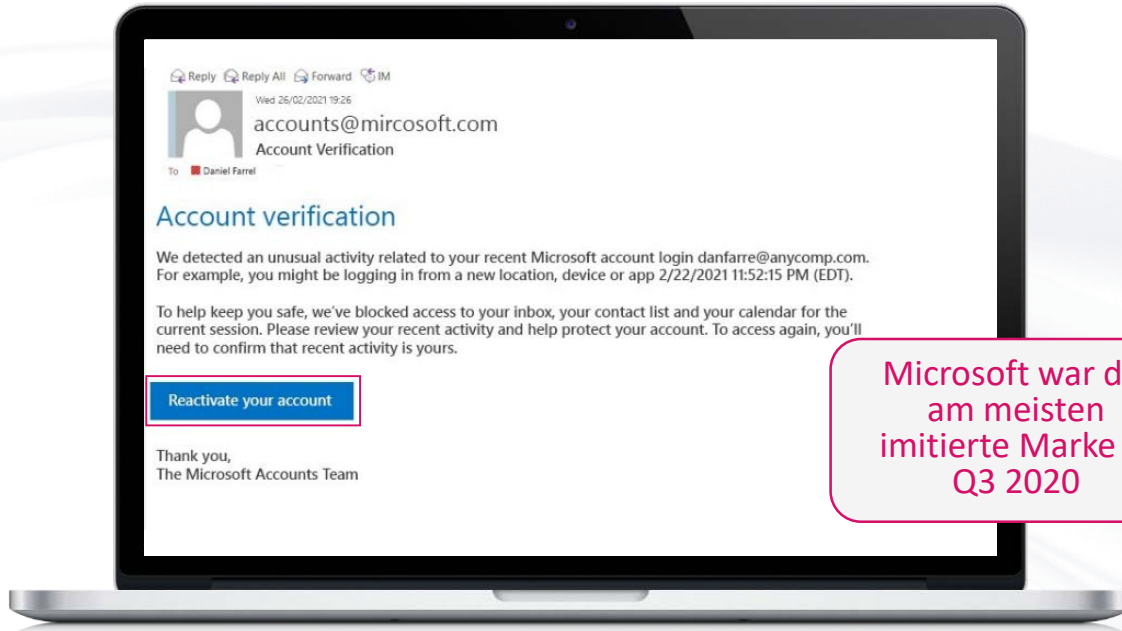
Reply Reply All Forward IM

Wed 26/02/2021 19:26

accounts@mircosoft.com

Account Verification

To Daniel Farrel

Account verification

We detected an unusual activity related to your recent Microsoft account login danfarre@anycomp.com. For example, you might be logging in from a new location, device or app 2/22/2021 11:52:15 PM (EDT).

To help keep you safe, we've blocked access to your inbox, your contact list and your calendar for the current session. Please review your recent activity and help protect your account. To access again, you'll need to confirm that recent activity is yours.

Reactivate your account

Thank you,
The Microsoft Accounts Team

Microsoft war d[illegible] am meisten imitierte Marke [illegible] Q3 2020